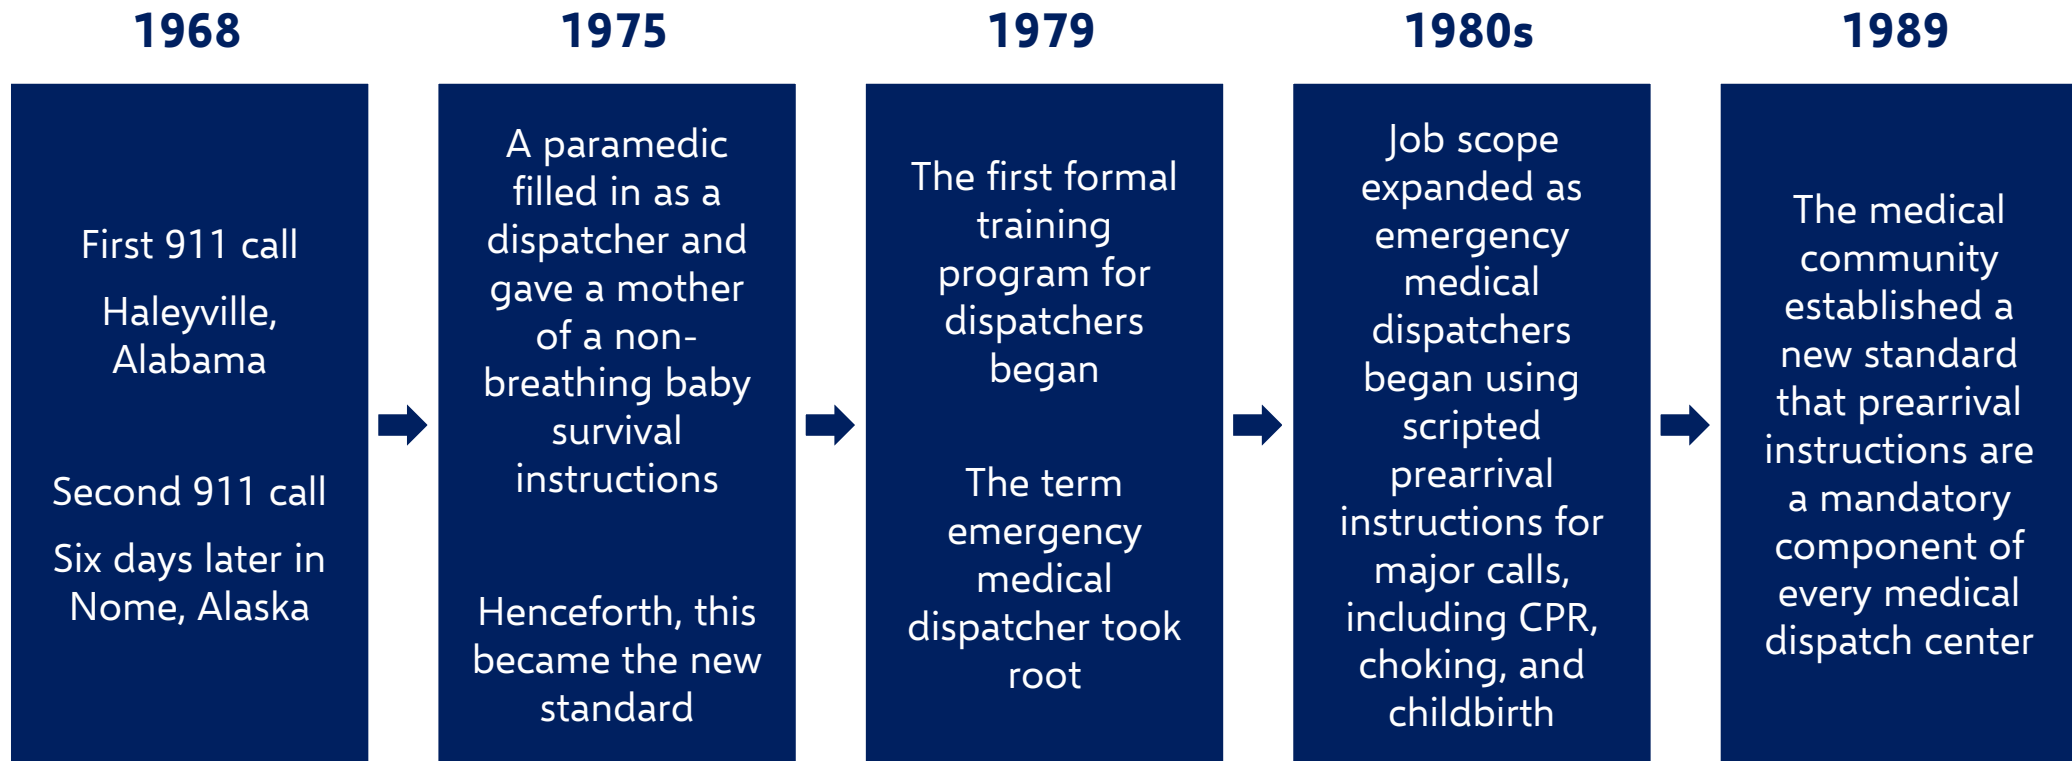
1968

First 911 call

Haleyville, Alabama

Second 911 call

Six days later in Nome, Alaska

1975

A paramedic filled in as a dispatcher and gave a mother of a non-breathing baby survival instructions

Henceforth, this became the new standard

1979

The first formal training program for dispatchers began

The term emergency medical dispatcher took root

1980s

Job scope expanded as emergency medical dispatchers began using scripted prearrival instructions for major calls, including CPR, choking, and childbirth

1989

The medical community established a new standard that prearrival instructions are a mandatory component of every medical dispatch center